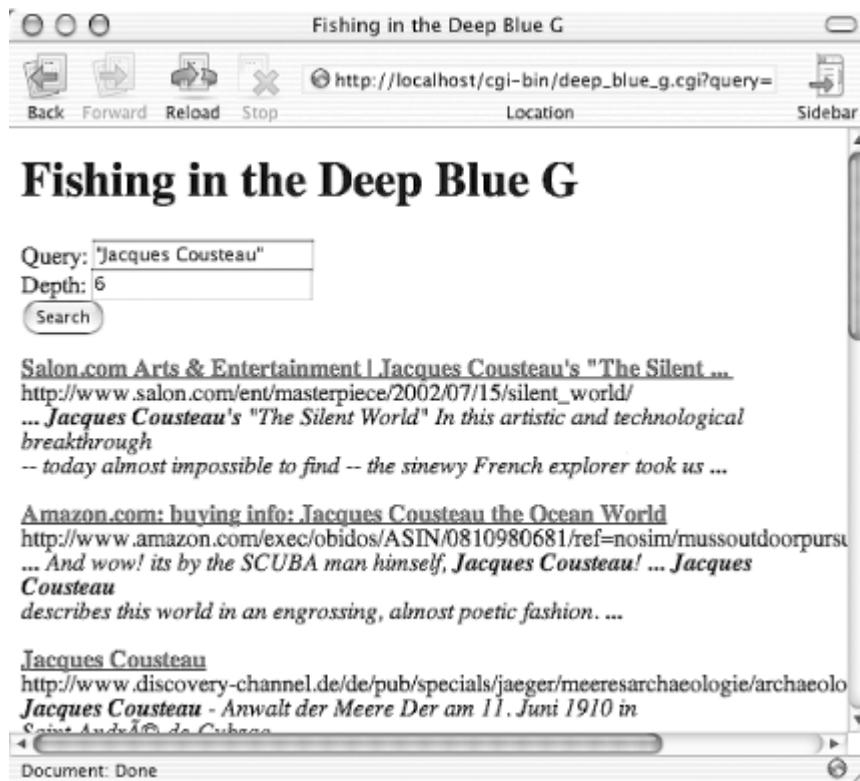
Fishing in the Deep Blue G

Back Forward Reload Stop http://localhost/cgi-bin/deep_blue_g.cgi?query= Location Sidebar

# Fishing in the Deep Blue G

Query: "Jacques Cousteau"
Depth: 6
Search

Salon.com Arts & Entertainment | Jacques Cousteau's "The Silent ...
http://www.salon.com/ent/masterpiece/2002/07/15/silent_world/
*... **Jacques Cousteau's** "The Silent World" In this artistic and technological breakthrough -- today almost impossible to find -- the sinewy French explorer took us ...*

Amazon.com: buying info: Jacques Cousteau the Ocean World
http://www.amazon.com/exec/obidos/ASIN/0810980681/ref=nosim/mussoutdoorpursu
*... And wow! its by the SCUBA man himself, **Jacques Cousteau**! ... **Jacques Cousteau** describes this world in an engrossing, almost poetic fashion. ...*

Jacques Cousteau
http://www.discovery-channel.de/de/pub/specials/jaeger/meeresarchaeologie/archaeolo
***Jacques Cousteau** - Anwalt der Meere Der am 11. Juni 1910 in*
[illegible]

Document: Done